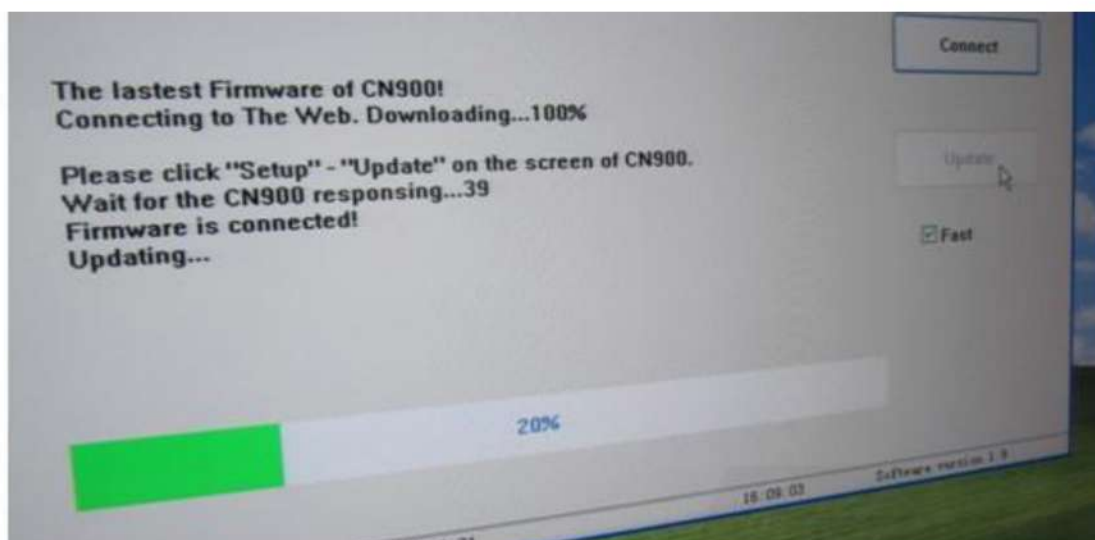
Connect

The lastest Firmware of CN900!
Connecting to The Web. Downloading...100%

Please click "Setup" - "Update" on the screen of CN900.
Wait for the CN900 responsing...39
Firmware is connected!
Updating...

Update

Fast

20%

16:09:03

Software version 1.9